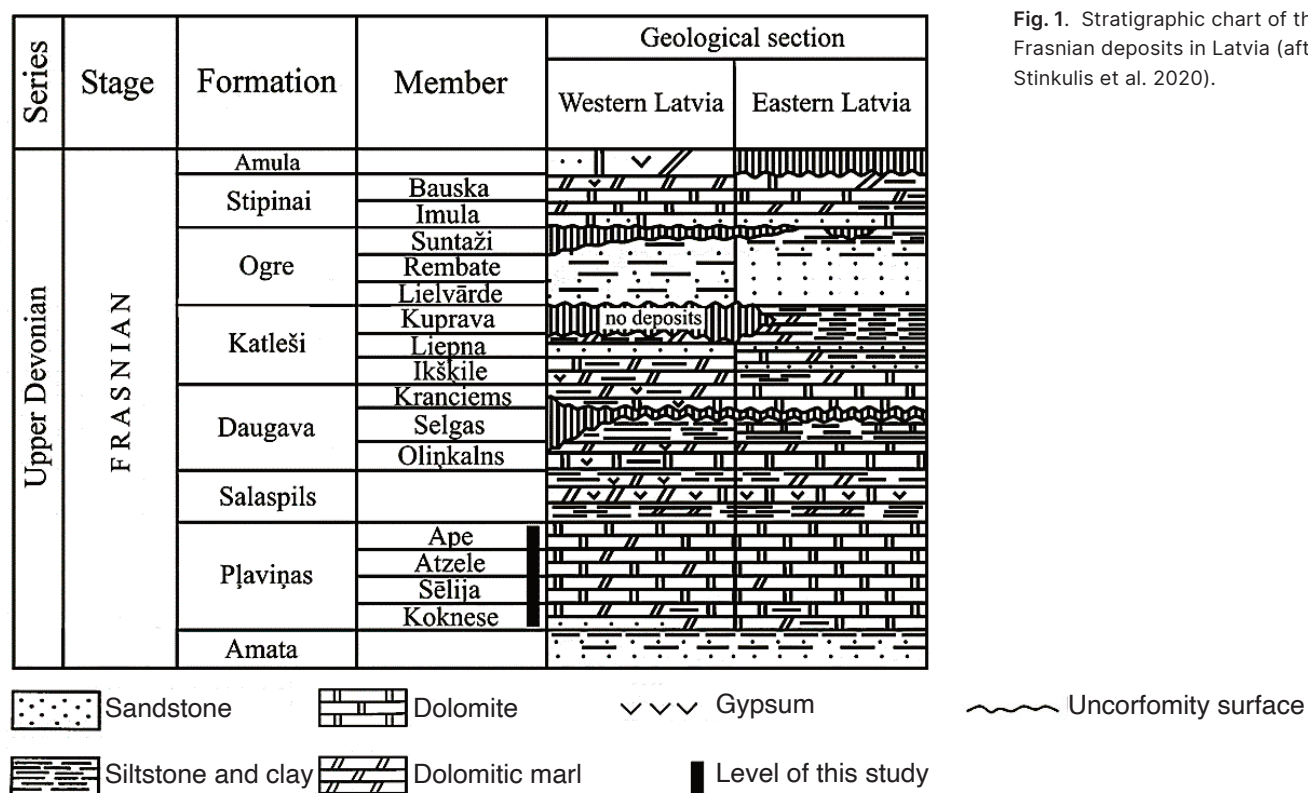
| Series | Stage | Formation | Member | Geological section: Western Latvia | Geological section: Eastern Latvia |
|---|---|---|---|---|---|
| Upper Devonian | FRASNIAN | Amula | | | |
| | | Stipinai | Bauska | | |
| | | | Imula | | |
| | | Ogre | Suntaži | | |
| | | | Rembate | | |
| | | | Lielvārde | | |
| | | Katleši | Kuprava | no deposits | |
| | | | Liepna | | |
| | | | Ikšķile | | |
| | | Daugava | Kranciems | | |
| | | | Selgas | | |
| | | | Oliņkalns | | |
| | | Salaspils | | | |
| | | Pļaviņas | Ape | | |
| | | | Atzele | | |
| | | | Sēlija | | |
| | | | Koknese | | |
| | | Amata | | | |

Fig. 1. Stratigraphic chart of th Frasnian deposits in Latvia (aft Stinkulis et al. 2020).

Sandstone
Dolomite
Gypsum
Uncorfomity surface
Siltstone and clay
Dolomitic marl
Level of this study